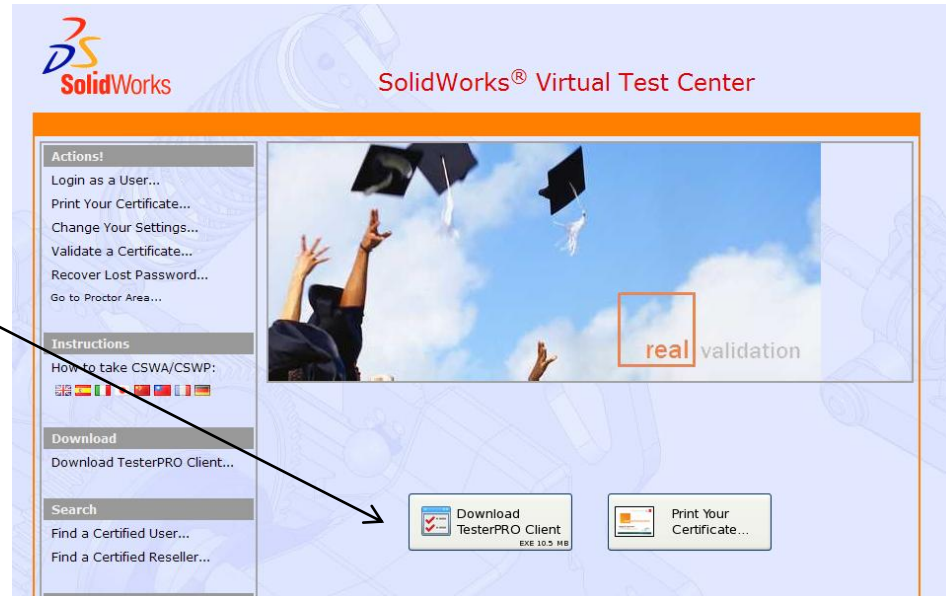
3DS SolidWorks

SolidWorks® Virtual Test Center

Actions!
Login as a User...
Print Your Certificate...
Change Your Settings...
Validate a Certificate...
Recover Lost Password...
Go to Proctor Area...

Instructions
How to take CSWA/CSWP:

Download
Download TesterPRO Client...

Search
Find a Certified User...
Find a Certified Reseller...

real validation

Download TesterPRO Client
EXE 10.5 MB

Print Your Certificate...